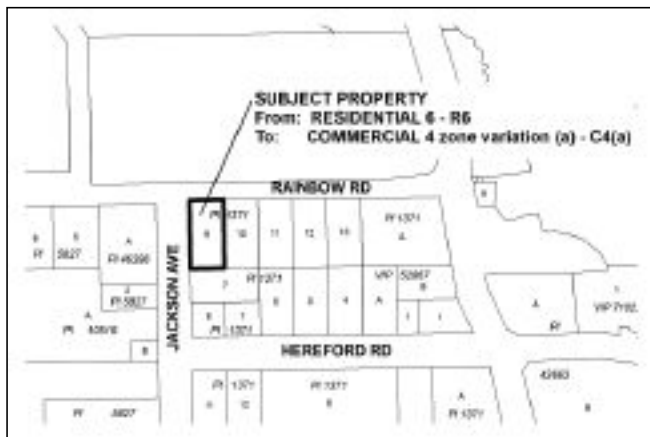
SUBJECT PROPERTY
From: RESIDENTIAL 6 - R6
To: COMMERCIAL 4 zone variation (a) - C4(a)

RAINBOW RD

JACKSON AVE

HEREFORD RD

Pl 1371
9
10
11
12
13
Pl 1371
A
B
Pl
5827
A
Pl 45390
2
Pl 5827
A
Pl 40616
B
7
Pl 1371
6
5
4
A
VIP 52867
B
8
Pl 1371
A
Pl
VIP 7182
Pl 1371
Pl 1371
A
Pl 1371
42663
B
Pl
5827
C
B
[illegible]